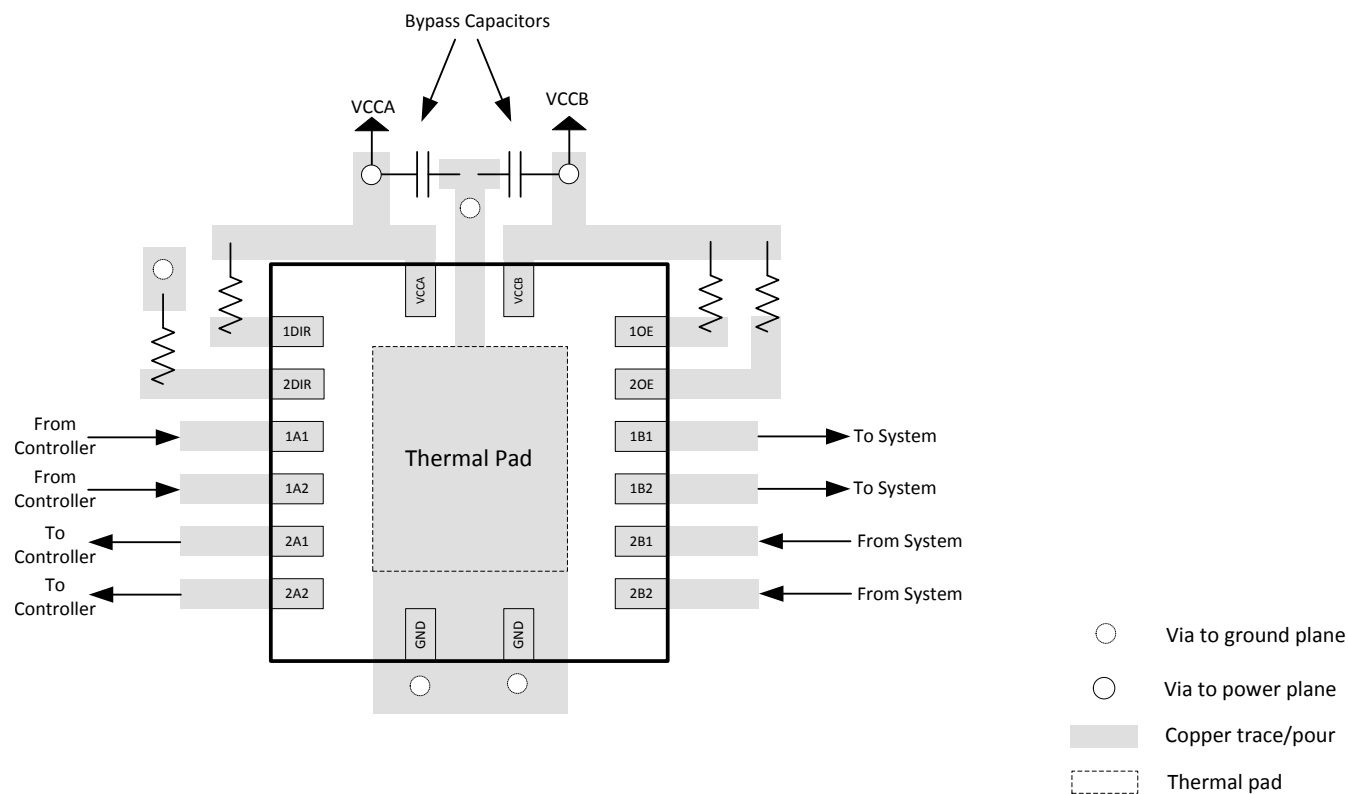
Bypass Capacitors

VCCA

VCCB

VCCA

VCCB

1DIR

2DIR

1OE

2OE

From Controller

1A1

1B1

To System

From Controller

1A2

Thermal Pad

1B2

To System

To Controller

2A1

2B1

From System

To Controller

2A2

2B2

From System

GND

GND

Via to ground plane

Via to power plane

Copper trace/pour

Thermal pad